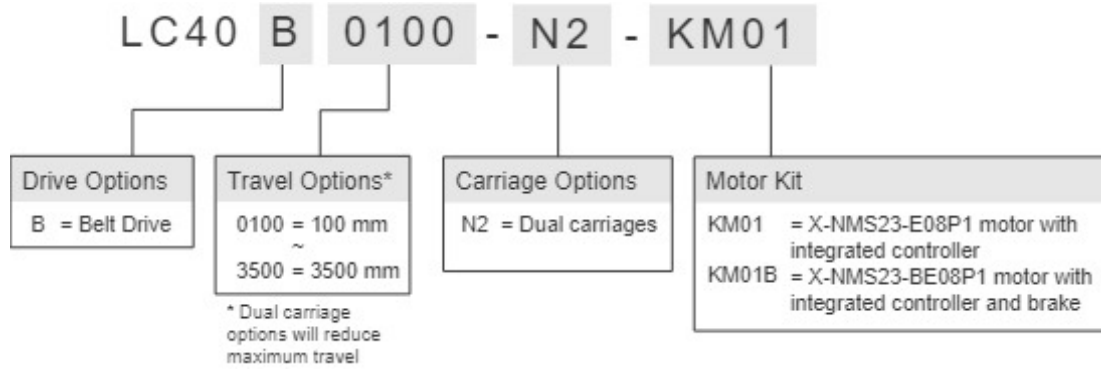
LC40 B 0100 - N2 - KM01

Drive Options
B = Belt Drive

Travel Options*
0100 = 100 mm
~
3500 = 3500 mm

* Dual carriage options will reduce maximum travel

Carriage Options
N2 = Dual carriages

Motor Kit
KM01 = X-NMS23-E08P1 motor with integrated controller
KM01B = X-NMS23-BE08P1 motor with integrated controller and brake